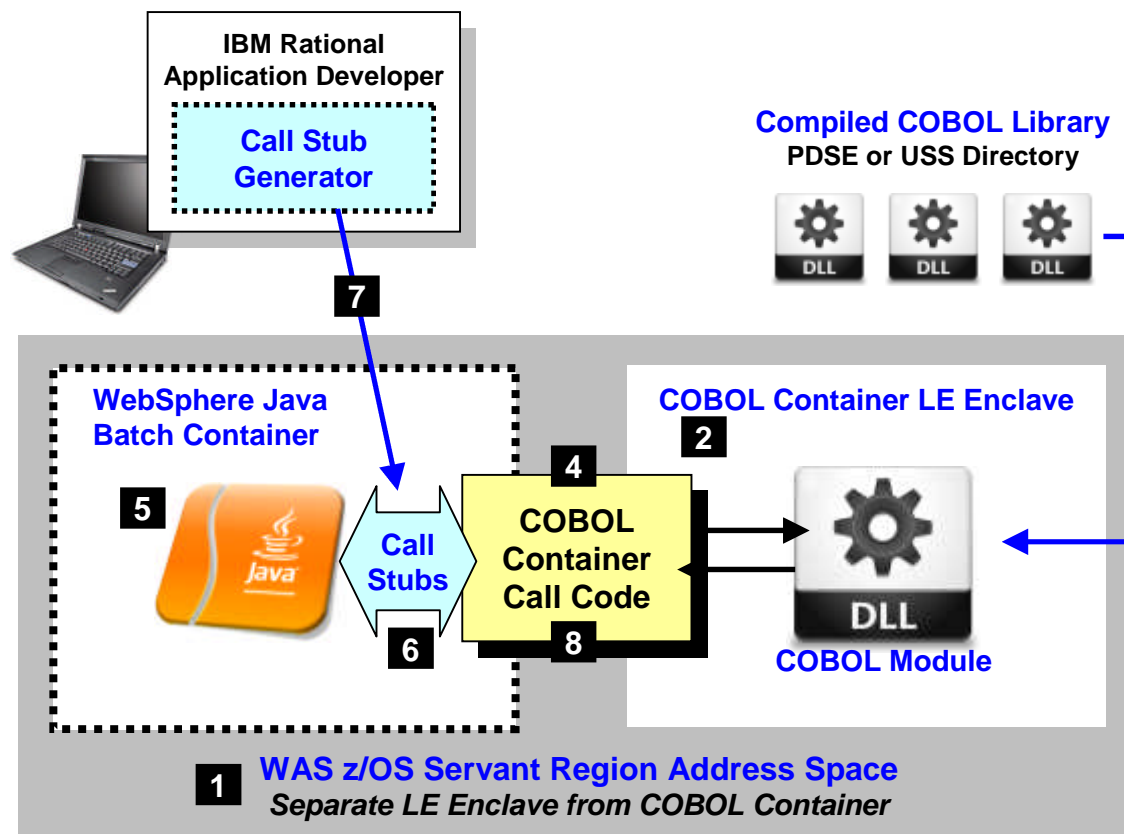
IBM Rational Application Developer

Call Stub Generator

Compiled COBOL Library
PDSE or USS Directory

DLL DLL DLL

7

WebSphere Java Batch Container

COBOL Container LE Enclave

2

4

5

Java

Call Stubs

COBOL Container Call Code

DLL

6

8

COBOL Module

1 WAS z/OS Servant Region Address Space
Separate LE Enclave from COBOL Container